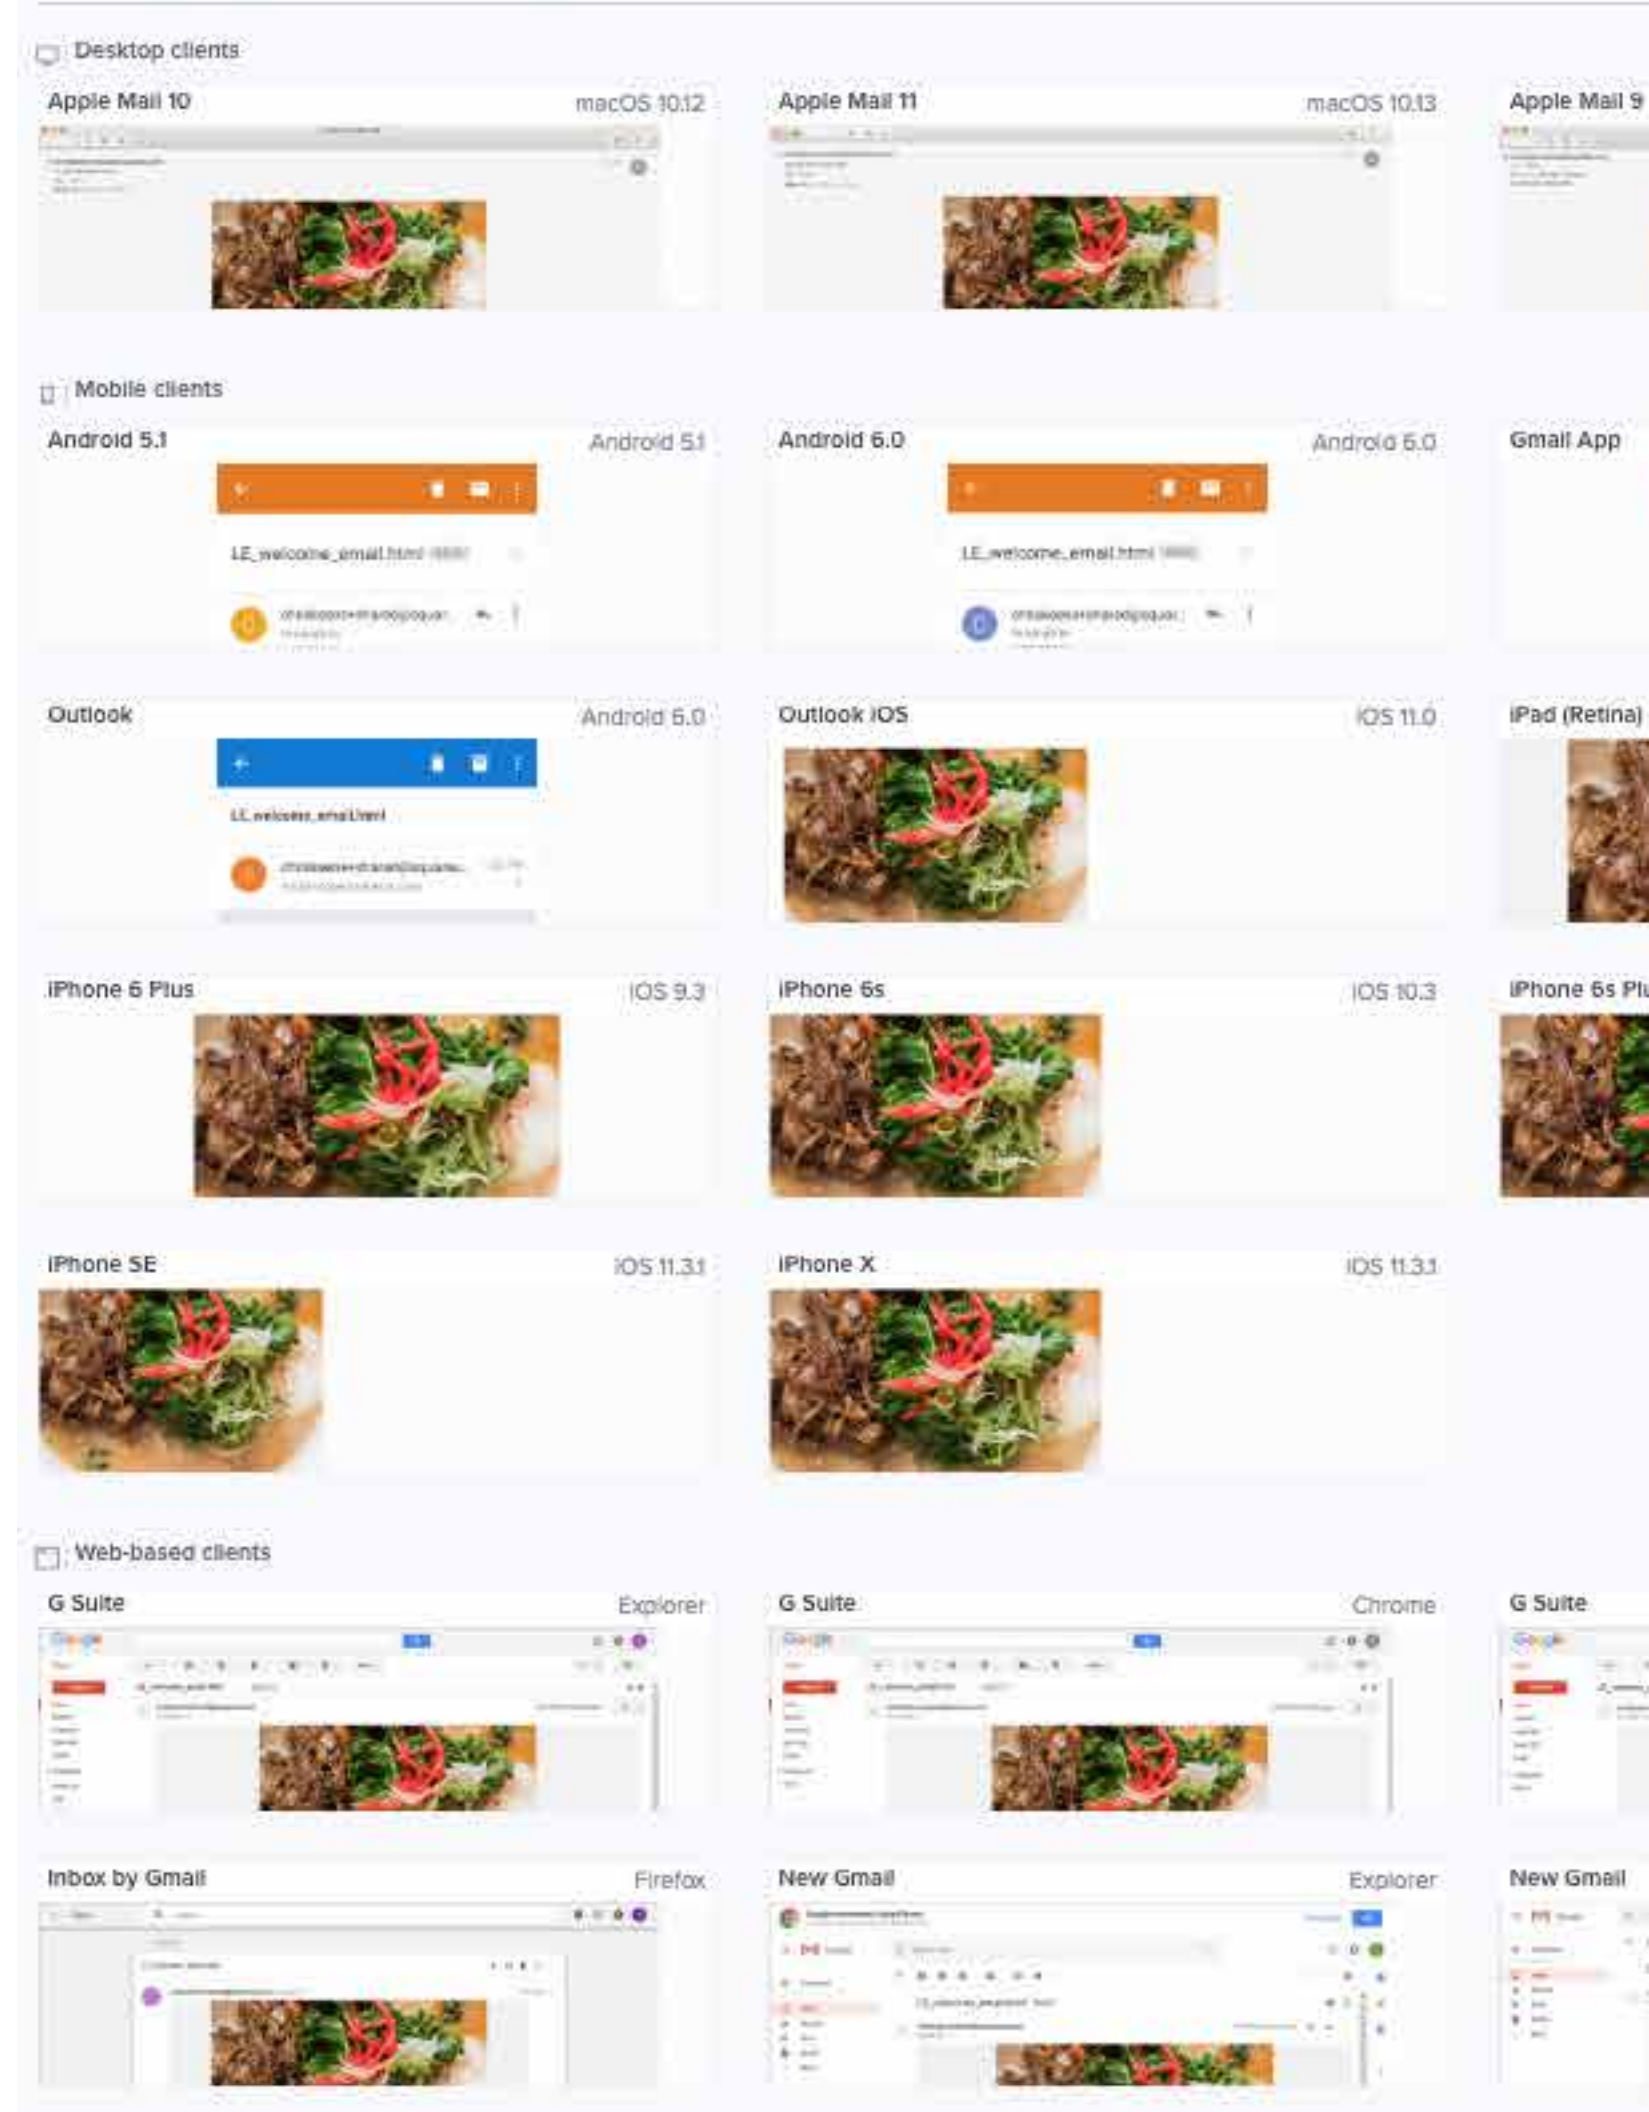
Desktop clients

Apple Mail 10 macOS 10.12

Apple Mail 11 macOS 10.13

Apple Mail 9

Mobile clients

Android 5.1 Android 5.1

LE_welcome_email.html

Android 6.0 Android 6.0

LE_welcome_email.html

Gmail App

Outlook Android 6.0

LE_welcome_email.html

Outlook iOS iOS 11.0

iPad (Retina)

iPhone 6 Plus iOS 9.3

iPhone 6s iOS 10.3

iPhone 6s Plu

iPhone SE iOS 11.3.1

iPhone X iOS 11.3.1

Web-based clients

G Suite Explorer

G Suite Chrome

G Suite

Inbox by Gmail Firefox

New Gmail Explorer

New Gmail